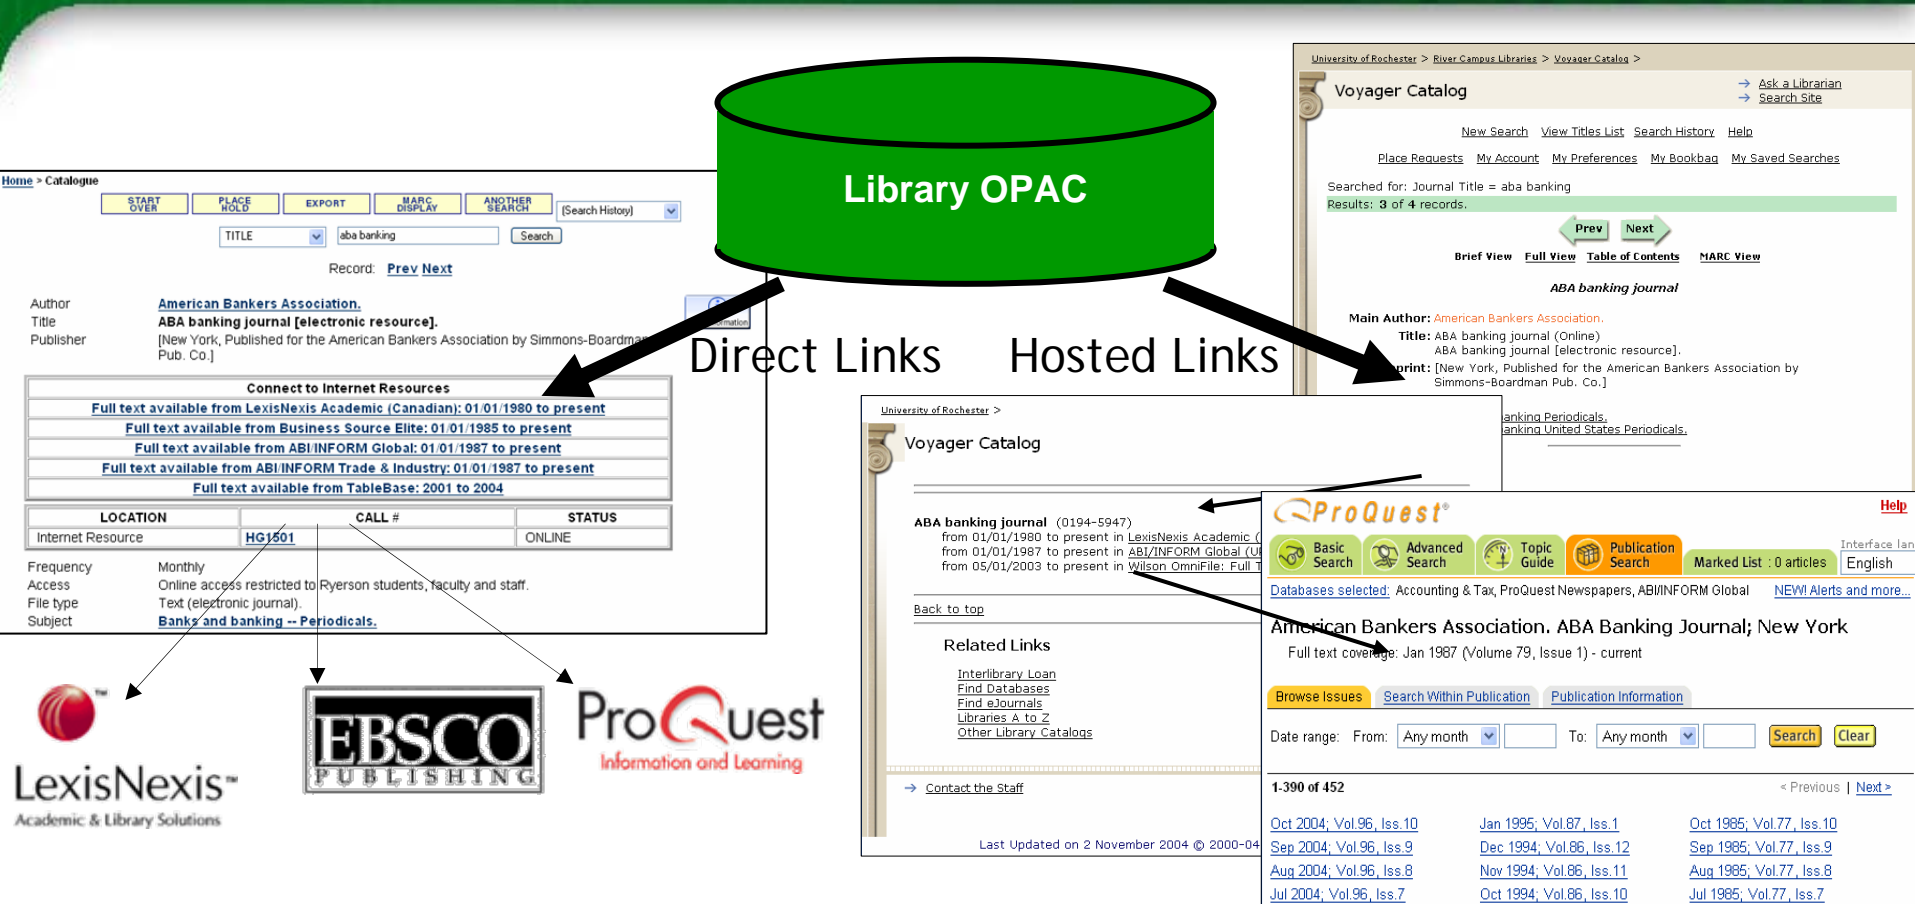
Library OPAC

Home > Catalogue

START OVER | PLACE HOLD | EXPORT | MARC DISPLAY | ANOTHER SEARCH | [Search History]

TITLE | aba banking | Search

Record: Prev Next

Author American Bankers Association.
Title ABA banking journal [electronic resource].
Publisher [New York, Published for the American Bankers Association by Simmons-Boardman Pub. Co.]

Connect to Internet Resources
Full text available from LexisNexis Academic (Canadian): 01/01/1980 to present
Full text available from Business Source Elite: 01/01/1985 to present
Full text available from ABI/INFORM Global: 01/01/1987 to present
Full text available from ABI/INFORM Trade & Industry: 01/01/1987 to present
Full text available from TableBase: 2001 to 2004

| LOCATION | CALL # | STATUS |
|---|---|---|
| Internet Resource | HG1501 | ONLINE |

Frequency Monthly
Access Online access restricted to Ryerson students, faculty and staff.
File type Text (electronic journal).
Subject Banks and banking -- Periodicals.

Direct Links Hosted Links

LexisNexis™ Academic & Library Solutions

EBSCO PUBLISHING

ProQuest Information and Learning

University of Rochester > River Campus Libraries > Voyager Catalog >
Voyager Catalog
Ask a Librarian
Search Site
New Search View Titles List Search History Help
Place Requests My Account My Preferences My Bookbag My Saved Searches
Searched for: Journal Title = aba banking
Results: 3 of 4 records.
Prev Next
Brief View Full View Table of Contents MARC View
ABA banking journal
Main Author: American Bankers Association.
Title: ABA banking journal (Online)
ABA banking journal [electronic resource].
print: [New York, Published for the American Bankers Association by Simmons-Boardman Pub. Co.]
anking Periodicals.
anking United States Periodicals.

University of Rochester >
Voyager Catalog
ABA banking journal (0194-5947)
from 01/01/1980 to present in LexisNexis Academic (
from 01/01/1987 to present in ABI/INFORM Global (U
from 05/01/2003 to present in Wilson OmniFile: Full T
Back to top
Related Links
Interlibrary Loan
Find Databases
Find eJournals
Libraries A to Z
Other Library Catalogs
Contact the Staff
Last Updated on 2 November 2004 © 2000-04

ProQuest®
Help
Basic Search | Advanced Search | Topic Guide | Publication Search | Marked List : 0 articles
Interface lan
English
Databases selected: Accounting & Tax, ProQuest Newspapers, ABI/INFORM Global NEW! Alerts and more...
American Bankers Association. ABA Banking Journal; New York
Full text coverage: Jan 1987 (Volume 79, Issue 1) - current
Browse Issues Search Within Publication Publication Information
Date range: From: Any month To: Any month Search Clear
1-390 of 452 < Previous | Next >
Oct 2004; Vol.96, Iss.10 Jan 1995; Vol.87, Iss.1 Oct 1985; Vol.77, Iss.10
Sep 2004; Vol.96, Iss.9 Dec 1994; Vol.86, Iss.12 Sep 1985; Vol.77, Iss.9
Aug 2004; Vol.96, Iss.8 Nov 1994; Vol.86, Iss.11 Aug 1985; Vol.77, Iss.8
Jul 2004; Vol.96, Iss.7 Oct 1994; Vol.86, Iss.10 Jul 1985; Vol.77, Iss.7